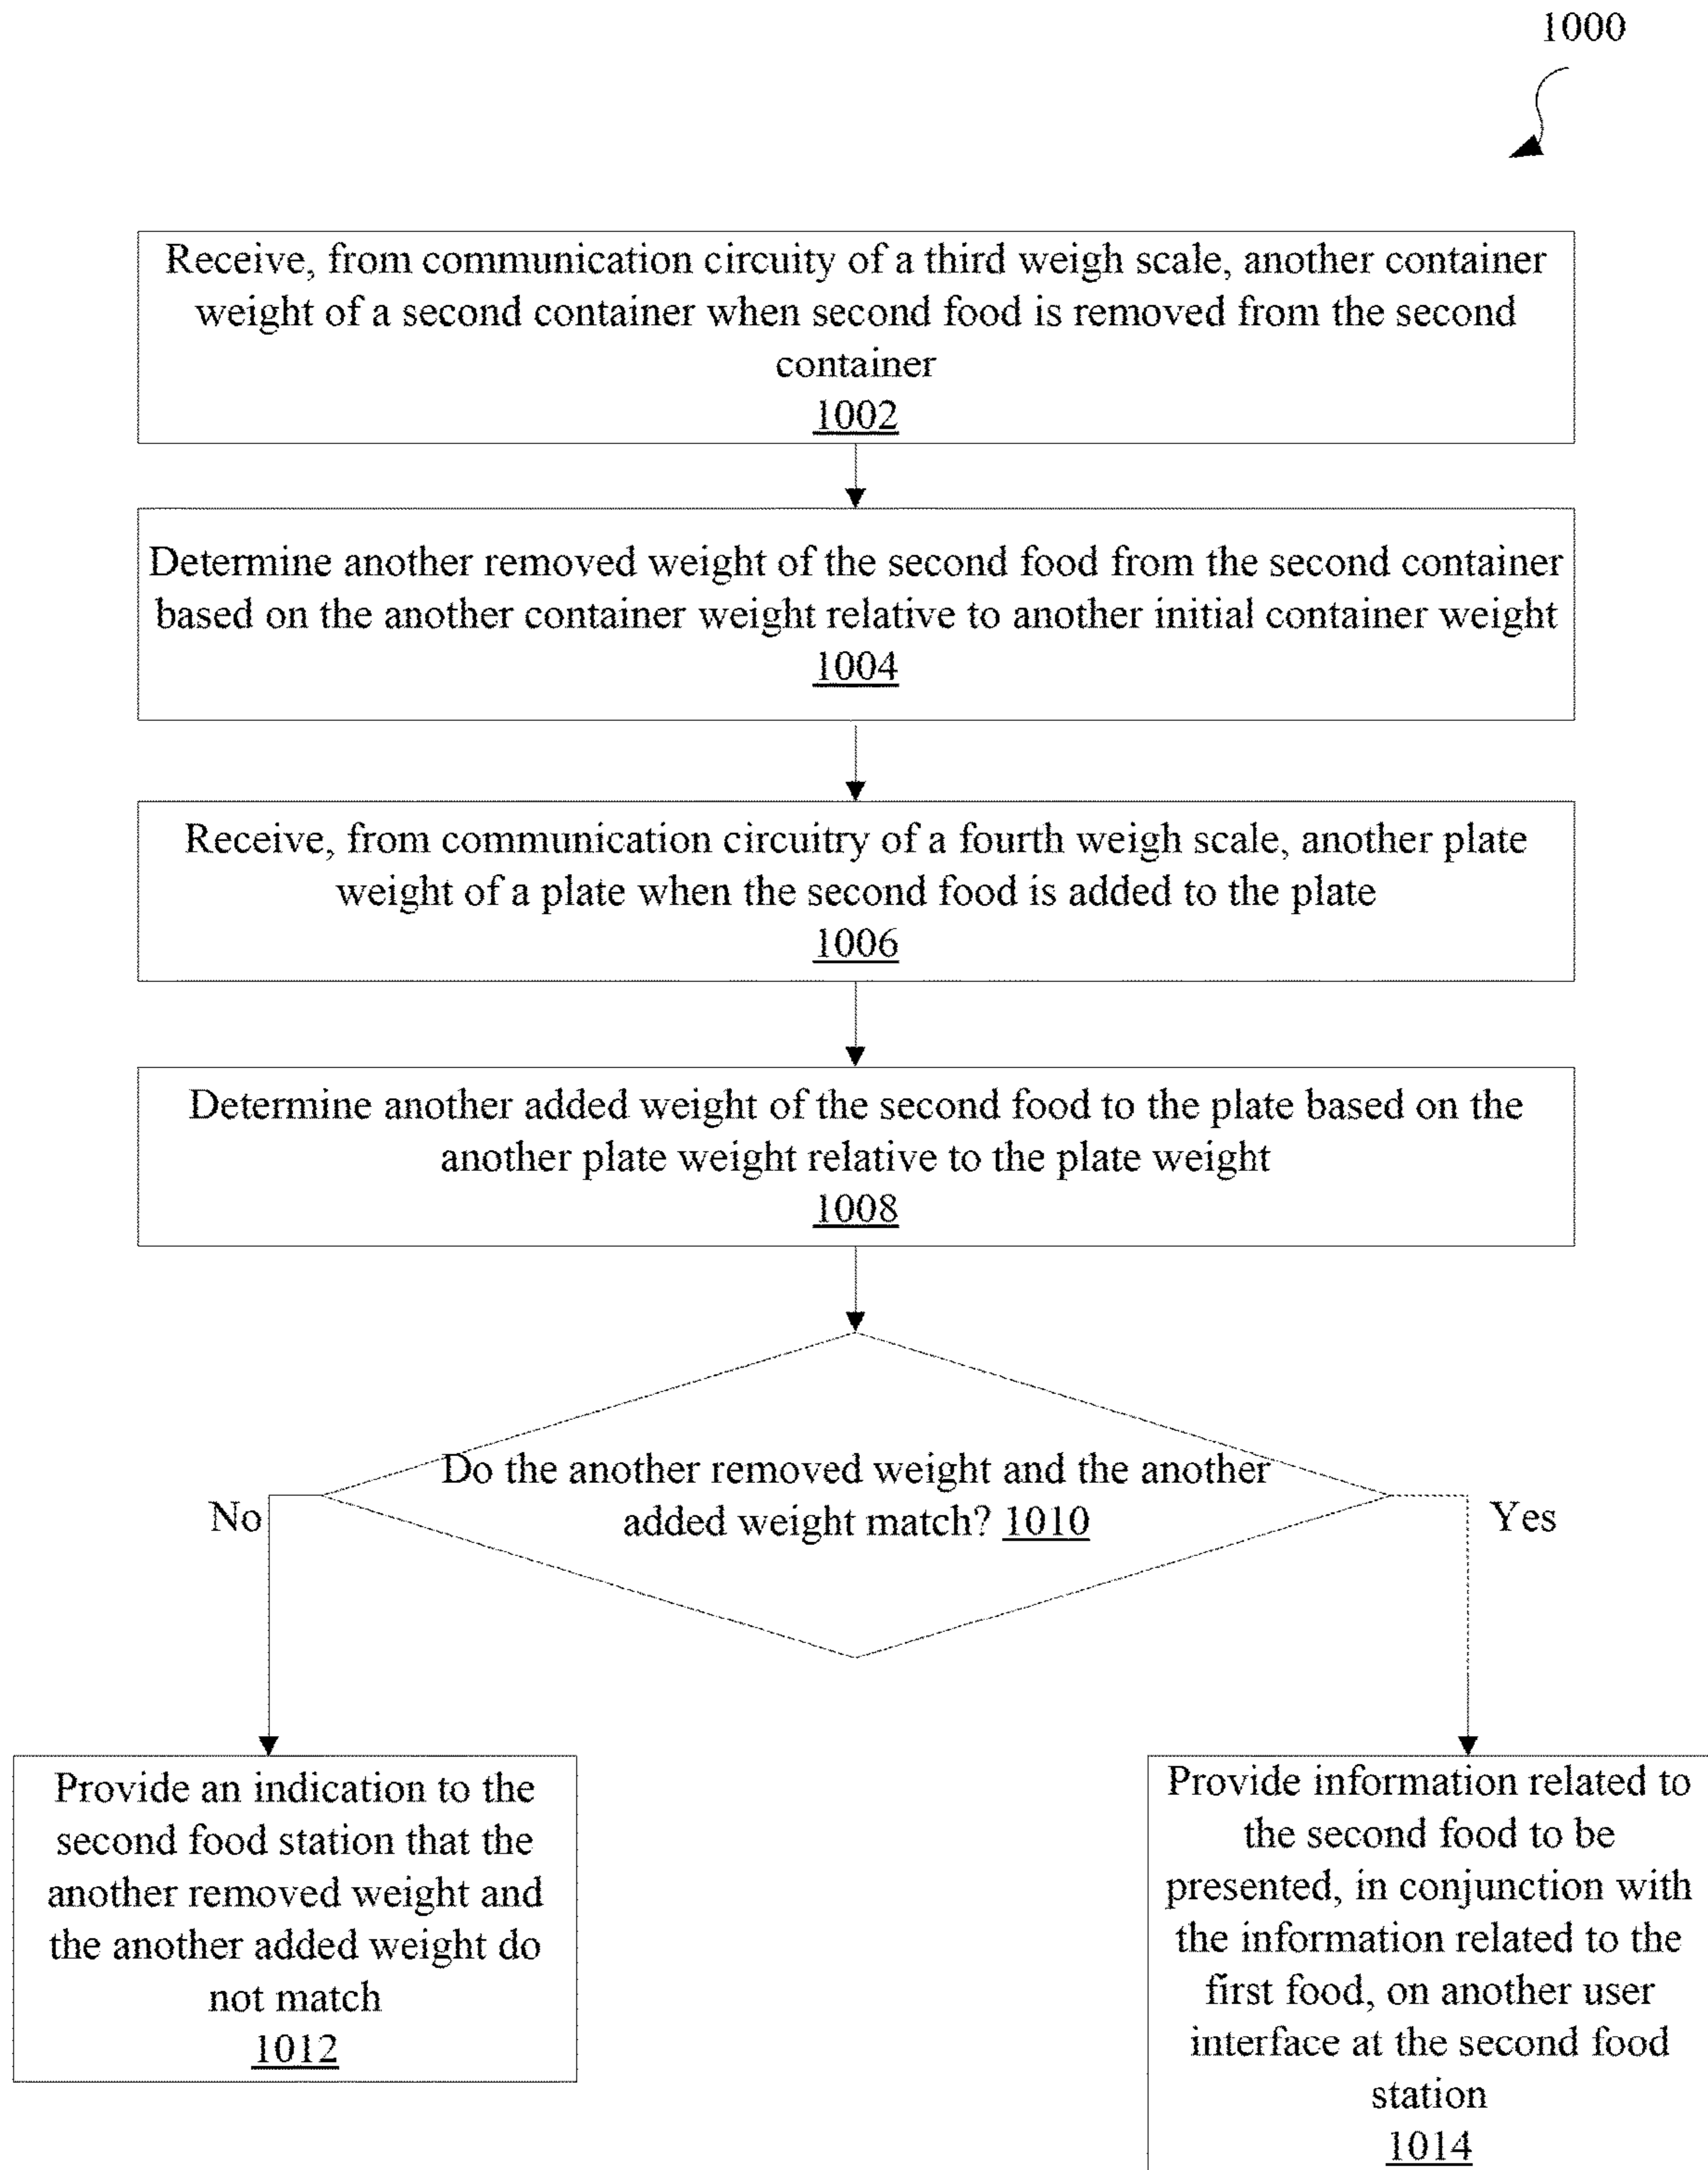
1000

Receive, from communication circuity of a third weigh scale, another container weight of a second container when second food is removed from the second container
1002

Determine another removed weight of the second food from the second container based on the another container weight relative to another initial container weight
1004

Receive, from communication circuitry of a fourth weigh scale, another plate weight of a plate when the second food is added to the plate
1006

Determine another added weight of the second food to the plate based on the another plate weight relative to the plate weight
1008

Do the another removed weight and the another added weight match? 1010

No

Yes

Provide an indication to the second food station that the another removed weight and the another added weight do not match
1012

Provide information related to the second food to be presented, in conjunction with the information related to the first food, on another user interface at the second food station
1014